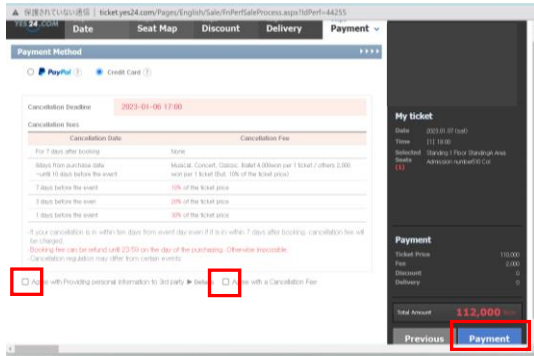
⚠ 保護されていない通信 | ticket.yes24.com/Pages/English/Sale/FnPerfSaleProcess.aspx?IdPerf=44255

YES24.COM Date Seat Map Discount Delivery Payment

Payment Method

PayPal ? Credit Card ?

Cancellation Deadline 2023-01-06 17:00

Cancellation fees

| Cancellation Date | Cancellation Fee |
|---|---|
| For 7 days after booking | None |
| 8days from purchase date ~until 10 days before the event | Musical, Concert, Classic, Ballet 4,000won per 1 ticket / others 2,000 won per 1 ticket (But, 10% of the ticket price) |
| 7 days before the event | 10% of the ticket price |
| 3 days before the event | 20% of the ticket price |
| 1 days before the event | 30% of the ticket price |

-If your cancellation is in within ten days from event day even if it is in within 7 days after booking, cancellation fee will be charged.
-Booking fee can be refund until 23:59 on the day of the purchasing. Otherwise impossible.
-Cancellation regulation may differ from certain events.

Agree with Providing personal information to 3rd party ▶ Details Agree with a Cancellation Fee

My ticket
Date 2023.01.07 (sat)
Time [1] 18:00
Selected Seats (1) Standing 1 Floor Standing Area Admission number[60 Col

Payment
Ticket Price 110,000
Fee 2,000
Discount 0
Delivery 0

Total Amount 112,000 Won

Previous Payment